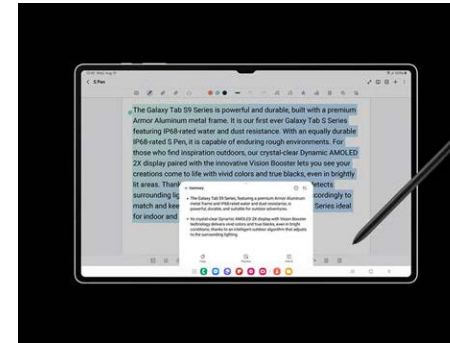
< S Pen

The Galaxy Tab S9 Series is powerful and durable, built with a premium Armor Aluminum metal frame. It is our first ever Galaxy Tab S Series featuring IP68-rated water and dust resistance. With an equally durable IP68-rated S Pen, it is capable of enduring rough environments. For those who find inspiration outdoors, our crystal-clear Dynamic AMOLED 2X display paired with the innovative Vision Booster lets you see your creations come to life with vivid colors and true blacks, even in brightly lit areas. Thanks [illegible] detects surrounding lig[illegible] accordingly to match and kee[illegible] Series ideal for indoor and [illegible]

Summary

• The Galaxy Tab S9 Series, featuring a premium Armor Aluminum metal frame and IP68-rated water and dust resistance, is powerful, durable, and suitable for outdoor adventures.

• Its crystal-clear Dynamic AMOLED 2X display with Vision Booster technology delivers vivid colors and true blacks, even in bright conditions, thanks to an intelligent outdoor algorithm that adjusts to the surrounding lighting.